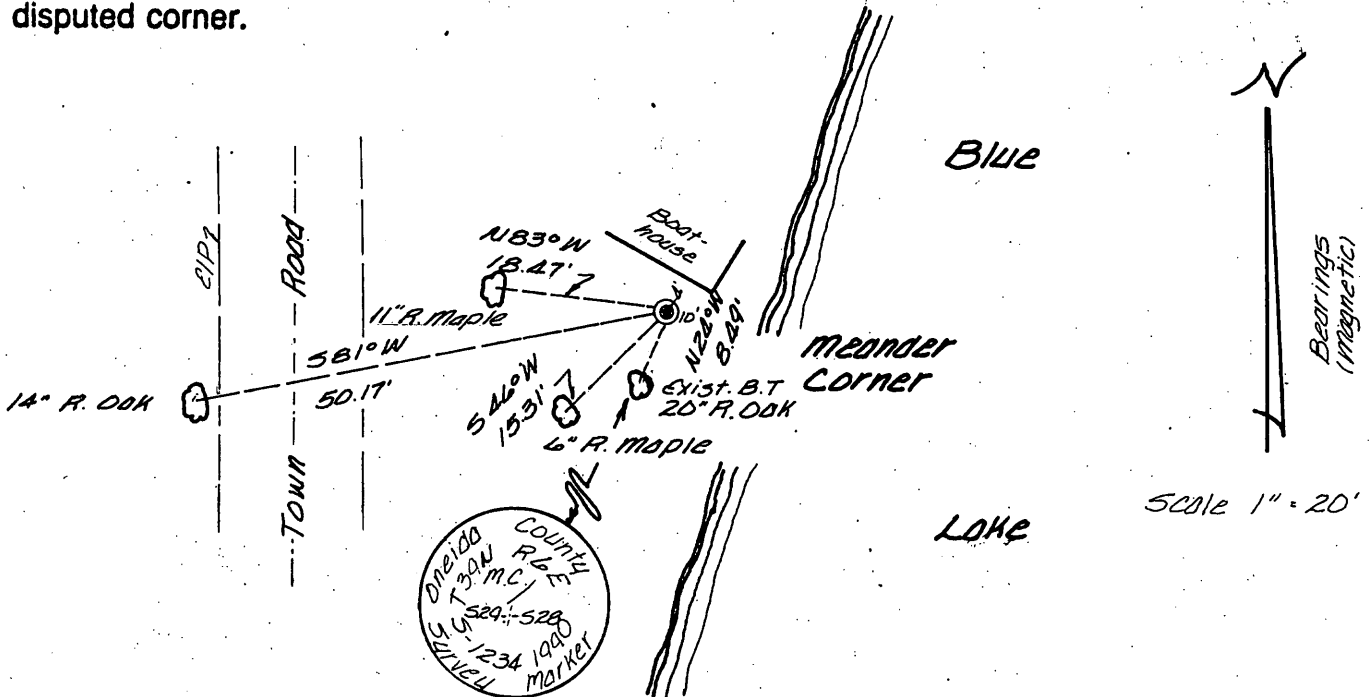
disputed corner.

Blue

N

Bearings (Magnetic)

C/P/

Road

Town

Boat-house

N83°W 18.47'

11" R. Maple

S81°W 50.17'

14" R. Oak

10'

N28°W 8.89'

S46°W 15.31'

Exist. B.T 20" R. Oak

6" R. maple

Meander Corner

Scale 1" = 20'

Lake

Oneida County T39N R6E M.C. S29 S28 G.S. 1234 1990 Survey Marker